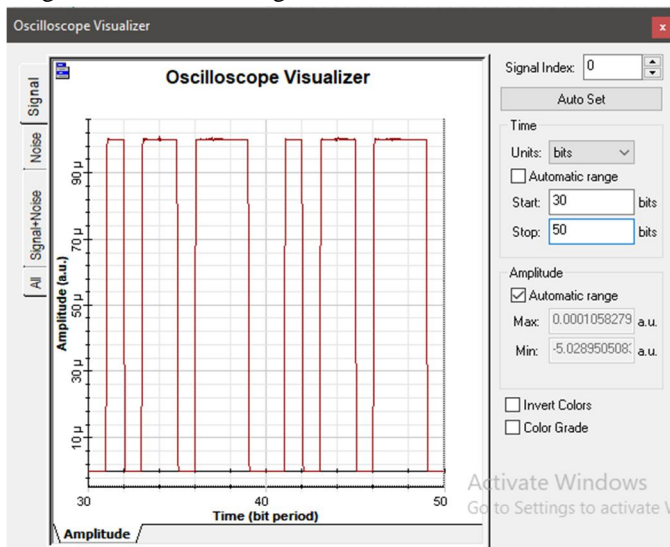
Oscilloscope Visualizer

x

Signal

Noise

Signal+Noise

All

Oscilloscope Visualizer

Amplitude (a.u.)

90 µ

70 µ

50 µ

30 µ

10 µ

30

40

50

Time (bit period)

Amplitude

Signal Index: 0

Auto Set

Time

Units: bits

Automatic range

Start: 30 bits

Stop: 50 bits

Amplitude

Automatic range

Max: 0.0001058279 a.u.

Min: -5.028950508 a.u.

Invert Colors

Color Grade

Activate Windows

Go to Settings to activate W